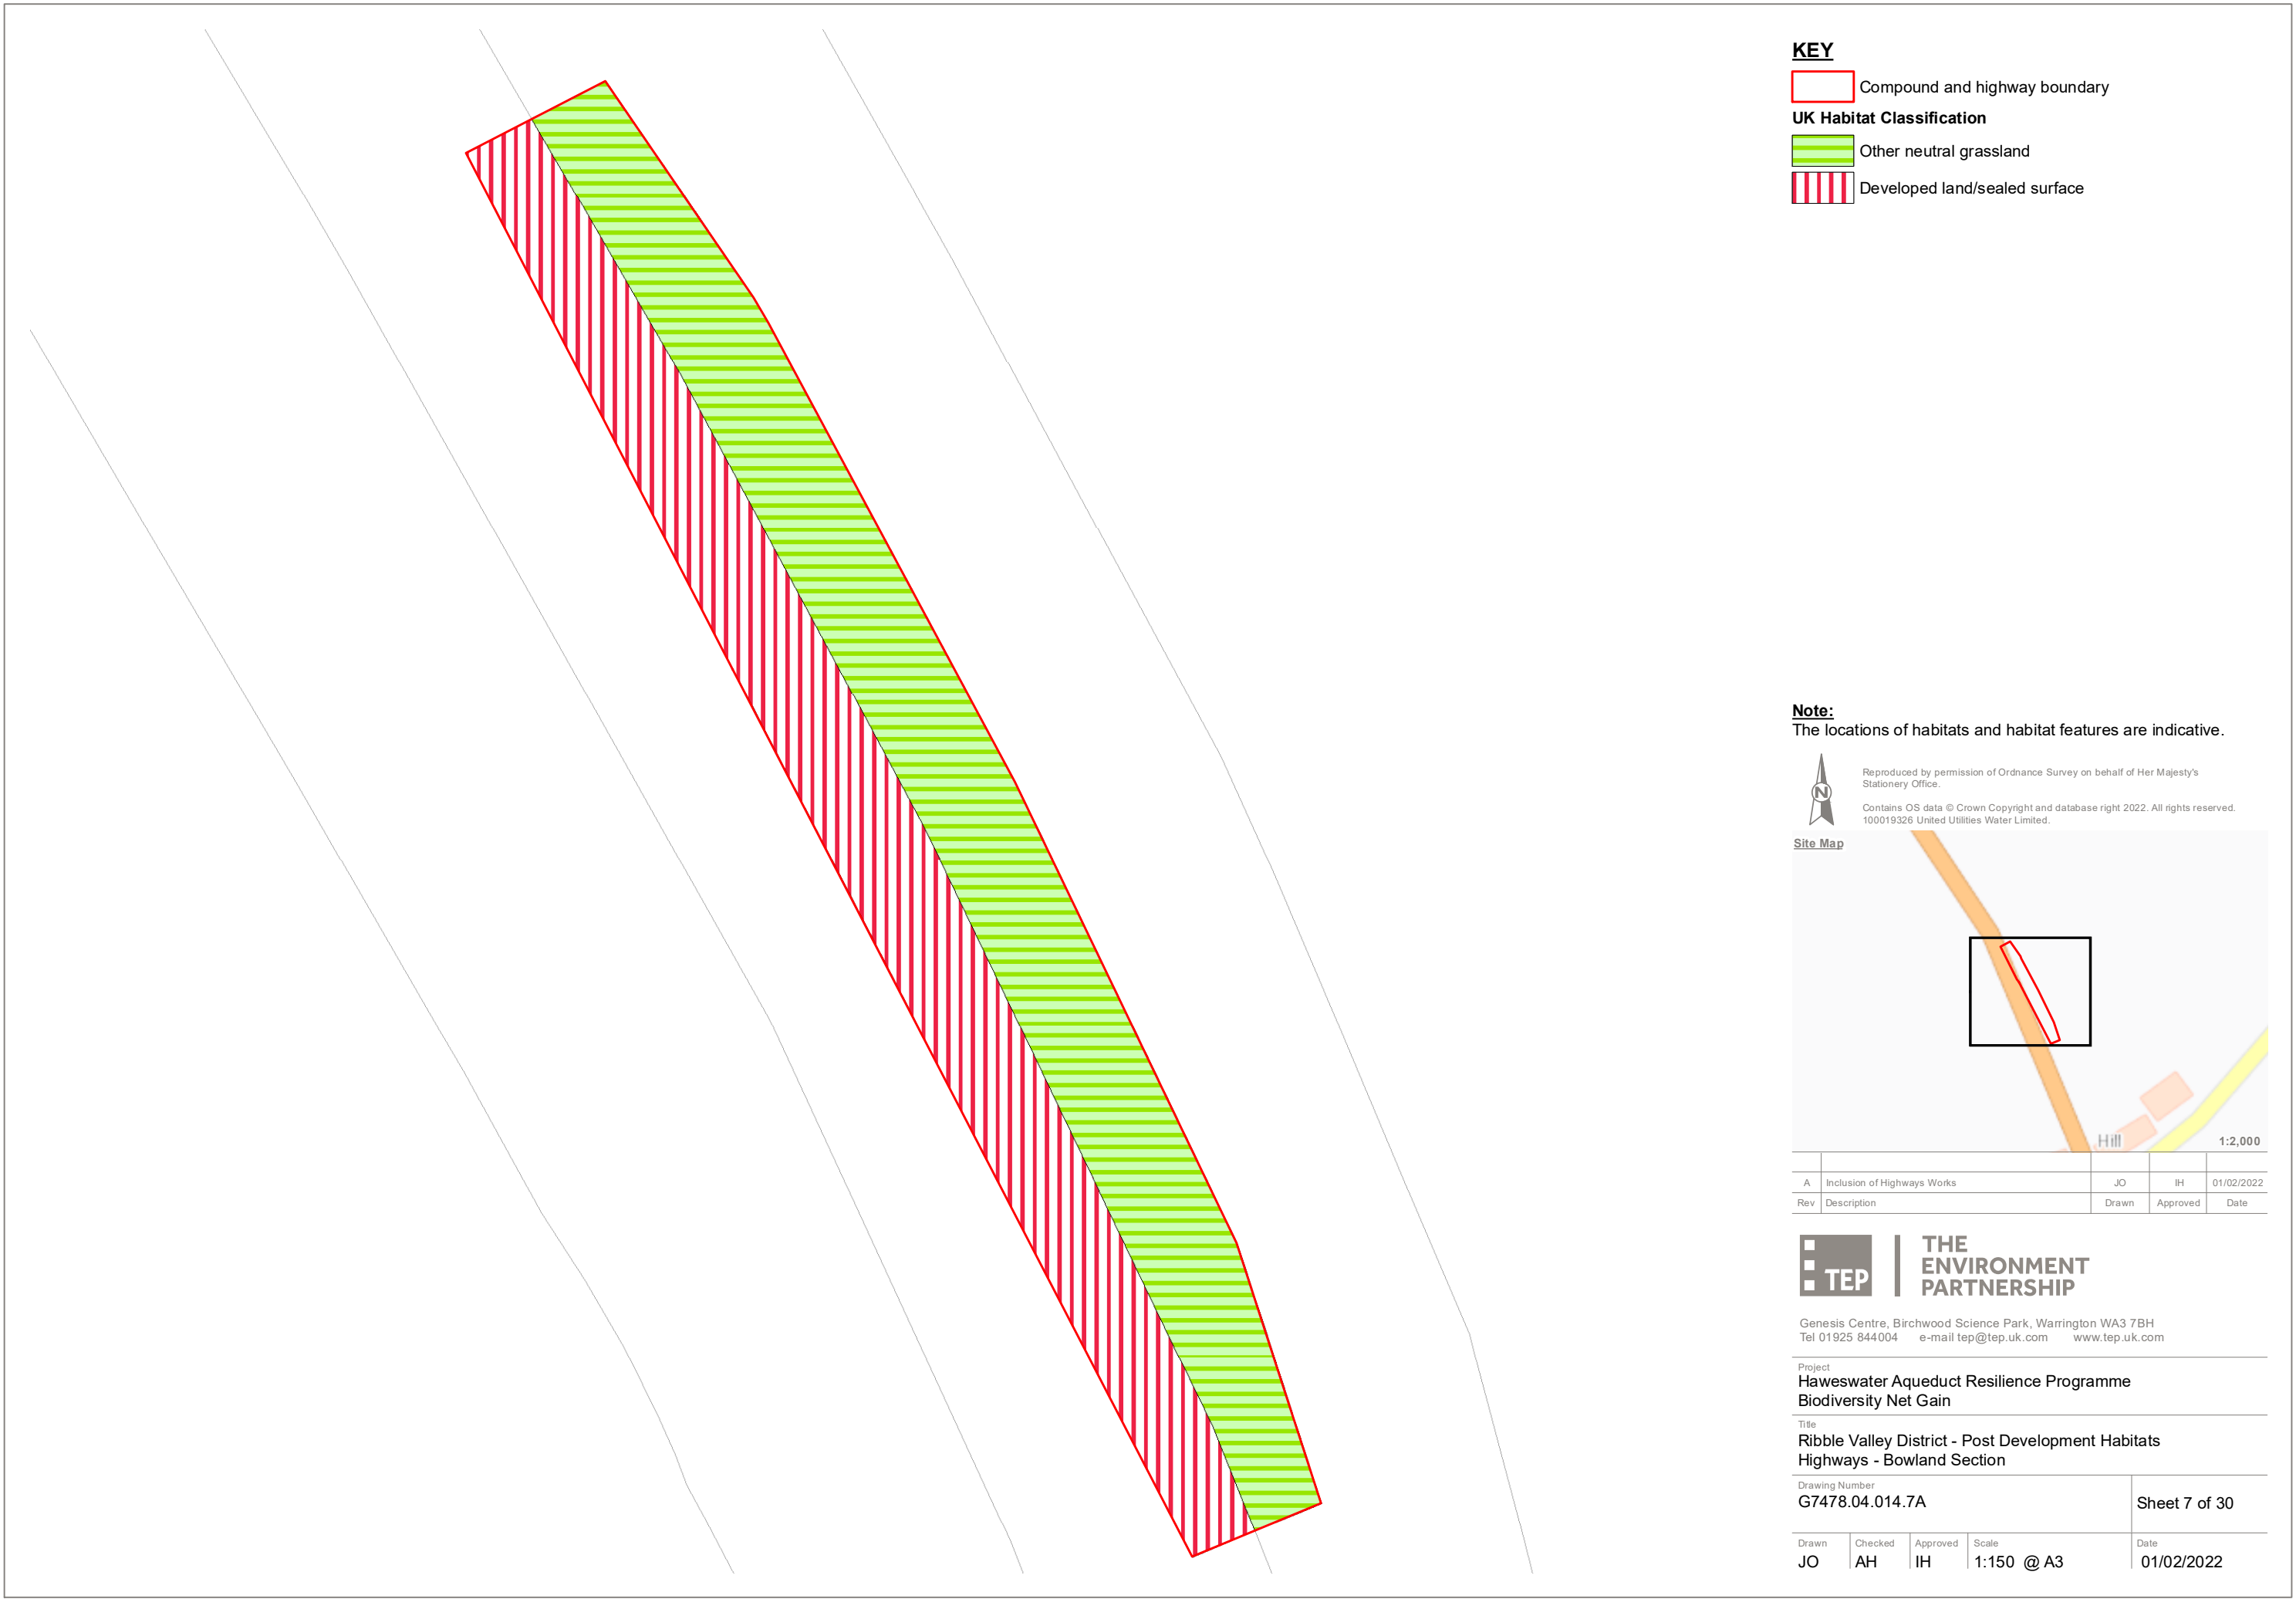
KEY

Compound and highway boundary

UK Habitat Classification

Other neutral grassland

Developed land/sealed surface

Note:
The locations of habitats and habitat features are indicative.

N

Reproduced by permission of Ordnance Survey on behalf of Her Majesty's Stationery Office.

Contains OS data © Crown Copyright and database right 2022. All rights reserved. 100019326 United Utilities Water Limited.

Site Map

Hill

1:2,000

| A | Inclusion of Highways Works | JO | IH | 01/02/2022 |
|---|---|---|---|---|
| Rev | Description | Drawn | Approved | Date |

TEP THE ENVIRONMENT PARTNERSHIP

Genesis Centre, Birchwood Science Park, Warrington WA3 7BH
Tel 01925 844004 e-mail tep@tep.uk.com www.tep.uk.com

Project
Haweswater Aqueduct Resilience Programme
Biodiversity Net Gain

Title
Ribble Valley District - Post Development Habitats
Highways - Bowland Section

Drawing Number
G7478.04.014.7A

Sheet 7 of 30

| Drawn | Checked | Approved | Scale | Date |
|---|---|---|---|---|
| JO | AH | IH | 1:150 @ A3 | 01/02/2022 |